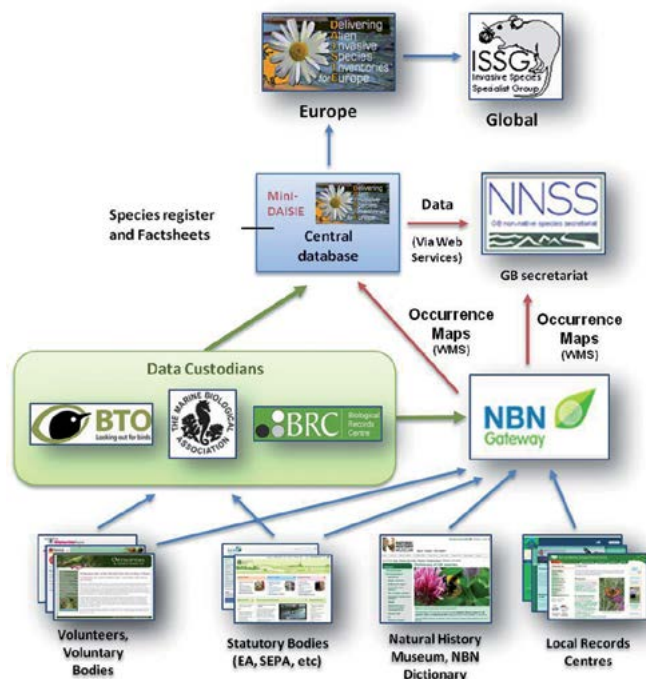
Delivering Alien Invasive Species Inventories for Europe

ISSG Invasive Species Specialist Group

Europe

Global

Mini-DAISIE

Delivering

Central database

Species register and Factsheets

Data

(Via Web Services)

NNSS GB non-native species secretariat

GB secretariat

Occurrence Maps (WMS)

Occurrence Maps (WMS)

Data Custodians

BTO Looking out for birds

THE MARINE BIOLOGICAL ASSOCIATION

BRC Biological Records Centre

NBN Gateway

Volunteers, Voluntary Bodies

Statutory Bodies (EA, SEPA, etc)

Natural History Museum, NBN Dictionary

Local Records Centres